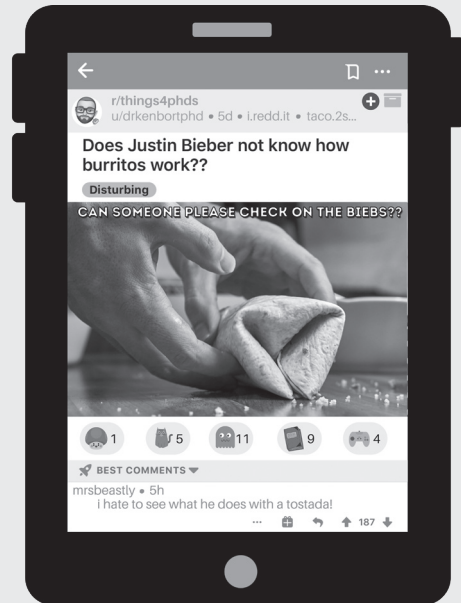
r/things4phds
u/drkenbortphd • 5d • i.redd.it • taco.2s...

Does Justin Bieber not know how burritos work??

Disturbing

CAN SOMEONE PLEASE CHECK ON THE BIEBS??

1 5 11 9 4

BEST COMMENTS

mrsbeastly • 5h
i hate to see what he does with a tostada!

187